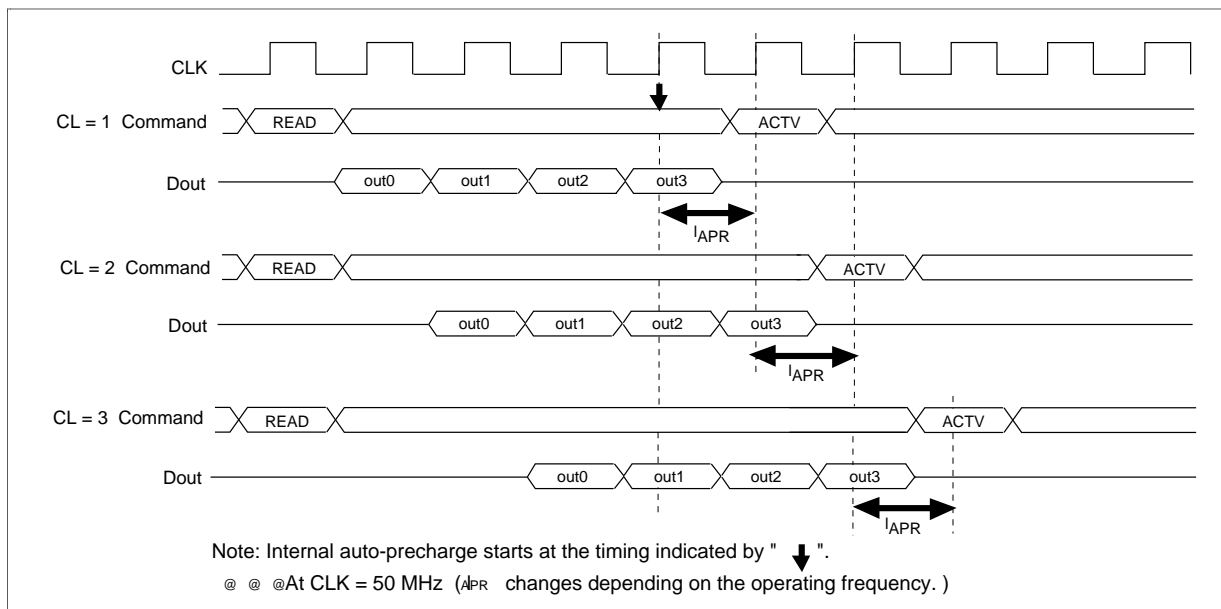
CLK

CL = 1 Command READ ACTV

Dout out0 out1 out2 out3

$l_{APR}$

CL = 2 Command READ ACTV

Dout out0 out1 out2 out3

$l_{APR}$

CL = 3 Command READ ACTV

Dout out0 out1 out2 out3

$l_{APR}$

Note: Internal auto-precharge starts at the timing indicated by " ↓ ".

@ @ @At CLK = 50 MHz (lAPR changes depending on the operating frequency. )